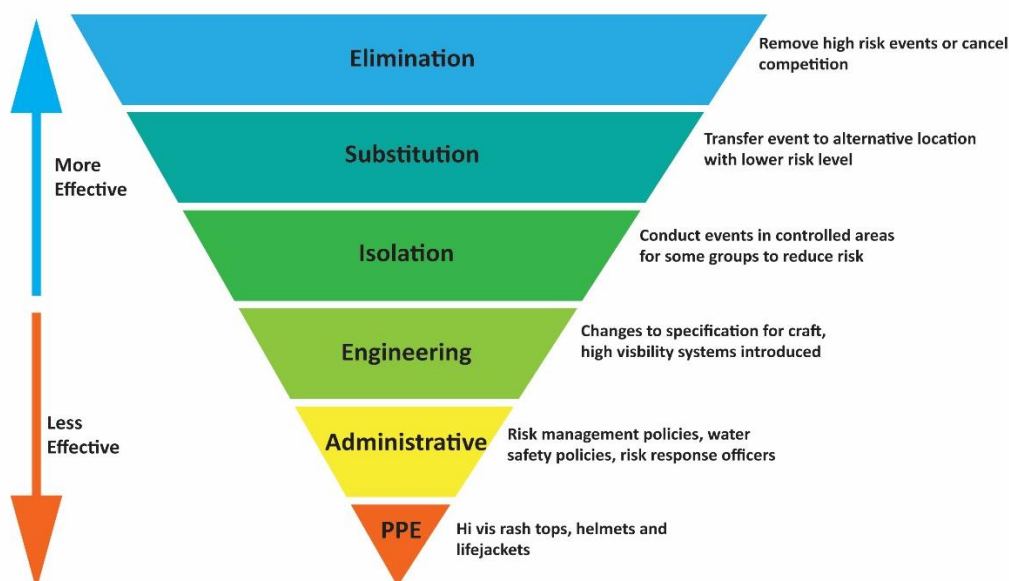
More Effective

Less Effective

Elimination

Remove high risk events or cancel competition

Substitution

Transfer event to alternative location with lower risk level

Isolation

Conduct events in controlled areas for some groups to reduce risk

Engineering

Changes to specification for craft, high visbility systems introduced

Administrative

Risk management policies, water safety policies, risk response officers

PPE

Hi vis rash tops, helmets and lifejackets